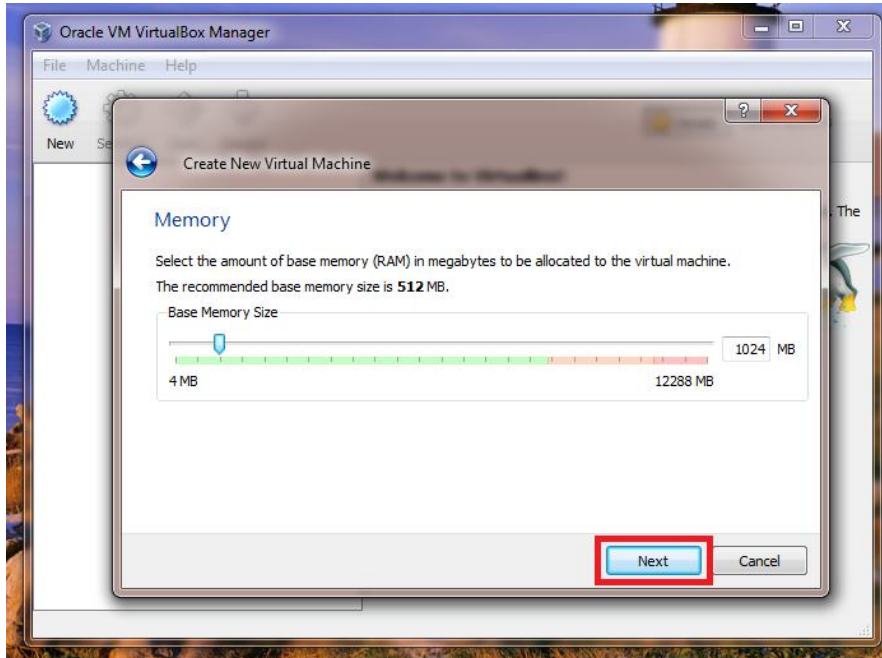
Oracle VM VirtualBox Manager

File Machine Help

New Se

. The

?

Create New Virtual Machine

Memory

Select the amount of base memory (RAM) in megabytes to be allocated to the virtual machine.

The recommended base memory size is **512** MB.

Base Memory Size

1024 MB

4 MB

12288 MB

Next

Cancel